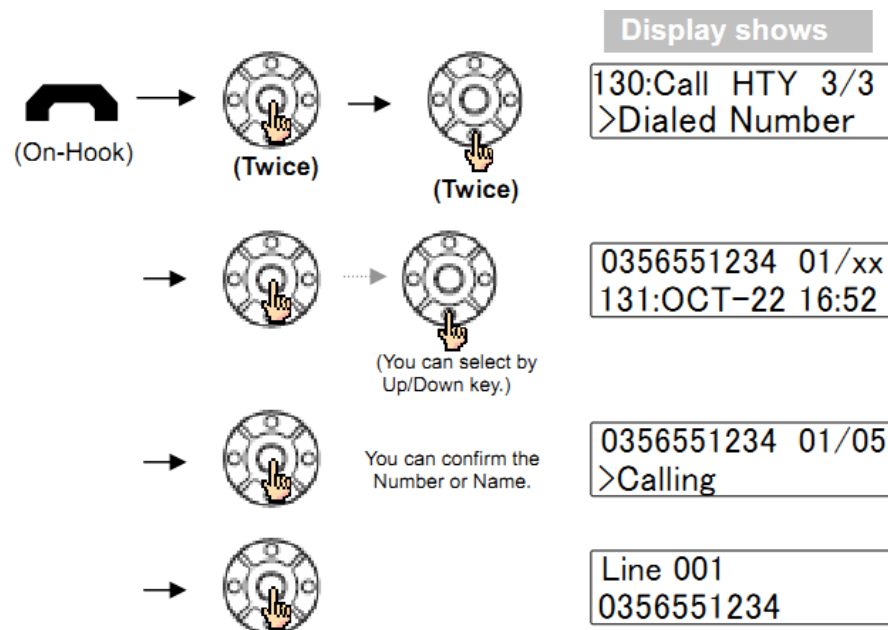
Display shows

(On-Hook)

(Twice)

(Twice)

130:Call HTY 3/3
>Dialed Number

(You can select by Up/Down key.)

0356551234 01/xx
131:OCT-22 16:52

You can confirm the Number or Name.

0356551234 01/05
>Calling

Line 001
0356551234